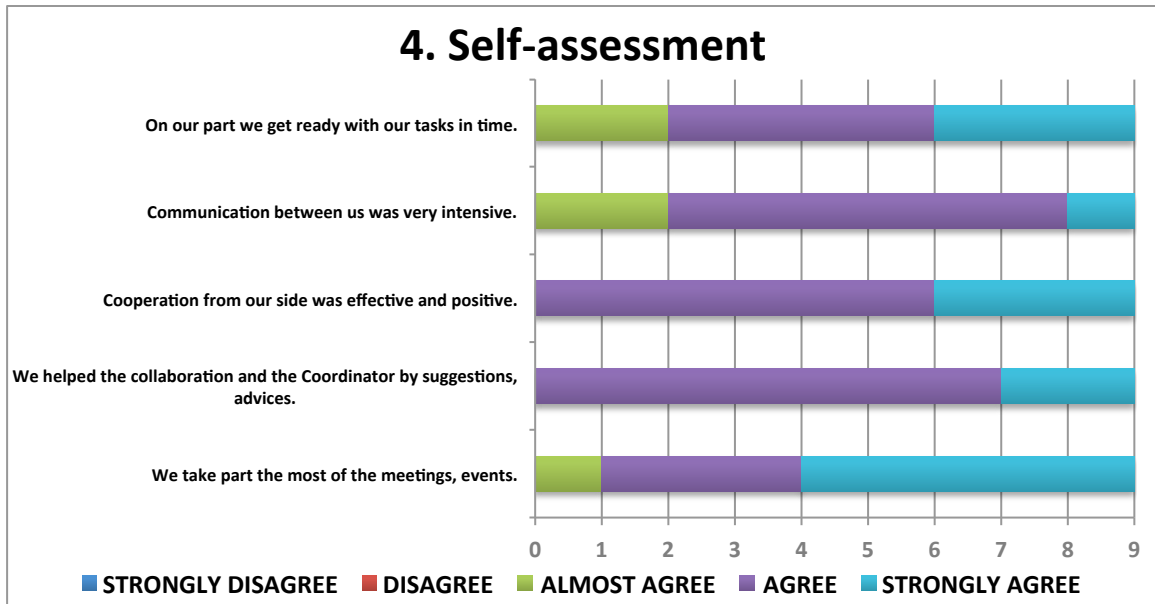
4. Self-assessment

On our part we get ready with our tasks in time.

Communication between us was very intensive.

Cooperation from our side was effective and positive.

We helped the collaboration and the Coordinator by suggestions, advices.

We take part the most of the meetings, events.

0 1 2 3 4 5 6 7 8 9

STRONGLY DISAGREE DISAGREE ALMOST AGREE AGREE STRONGLY AGREE